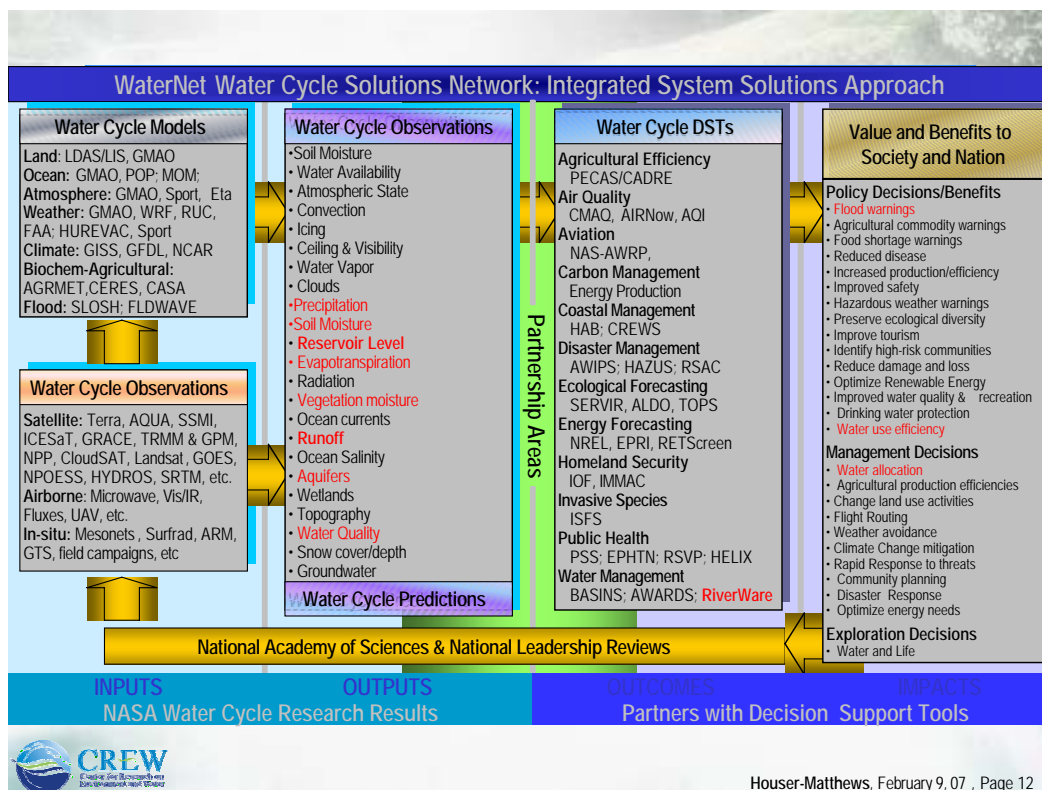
WaterNet Water Cycle Solutions Network: Integrated System Solutions Approach

Water Cycle Models

**Land:** LDAS/LIS, GMAO
**Ocean:** GMAO, POP; MOM;
**Atmosphere:** GMAO, Sport, Eta
**Weather:** GMAO, WRF, RUC, FAA; HUREVAC, Sport
**Climate:** GISS, GFDL, NCAR
**Biochem-Agricultural:** AGRMET,CERES, CASA
**Flood:** SLOSH; FLDWAVE

Water Cycle Observations

**Satellite:** Terra, AQUA, SSMI, ICESaT, GRACE, TRMM & GPM, NPP, CloudSAT, Landsat, GOES, NPOESS, HYDROS, SRTM, etc.
**Airborne:** Microwave, Vis/IR, Fluxes, UAV, etc.
**In-situ:** Mesonets , Surfrad, ARM, GTS, field campaigns, etc

Water Cycle Observations

•Soil Moisture
• Water Availability
• Atmospheric State
• Convection
• Icing
• Ceiling & Visibility
• Water Vapor
• Clouds
•Precipitation
•Soil Moisture
• Reservoir Level
• Evapotranspiration
• Radiation
• Vegetation moisture
• Ocean currents
• Runoff
• Ocean Salinity
• Aquifers
• Wetlands
• Topography
• Water Quality
• Snow cover/depth
• Groundwater

Water Cycle Predictions

Partnership Areas

Water Cycle DSTs

Agricultural Efficiency
PECAS/CADRE
Air Quality
CMAQ, AIRNow, AQI
Aviation
NAS-AWRP,
Carbon Management
Energy Production
Coastal Management
HAB; CREWS
Disaster Management
AWIPS; HAZUS; RSAC
Ecological Forecasting
SERVIR, ALDO, TOPS
Energy Forecasting
NREL, EPRI, RETScreen
Homeland Security
IOF, IMMAC
Invasive Species
ISFS
Public Health
PSS; EPHTN; RSVP; HELIX
Water Management
BASINS; AWARDS; RiverWare

Value and Benefits to Society and Nation

Policy Decisions/Benefits
• Flood warnings
• Agricultural commodity warnings
• Food shortage warnings
• Reduced disease
• Increased production/efficiency
• Improved safety
• Hazardous weather warnings
• Preserve ecological diversity
• Improve tourism
• Identify high-risk communities
• Reduce damage and loss
• Optimize Renewable Energy
• Improved water quality & recreation
• Drinking water protection
• Water use efficiency
Management Decisions
• Water allocation
• Agricultural production efficiencies
• Change land use activities
• Flight Routing
• Weather avoidance
• Climate Change mitigation
• Rapid Response to threats
• Community planning
• Disaster Response
• Optimize energy needs
Exploration Decisions
• Water and Life

National Academy of Sciences & National Leadership Reviews

INPUTS OUTPUTS OUTCOMES IMPACTS
NASA Water Cycle Research Results
Partners with Decision Support Tools

CREW

Houser-Matthews, February 9, 07 , Page 12